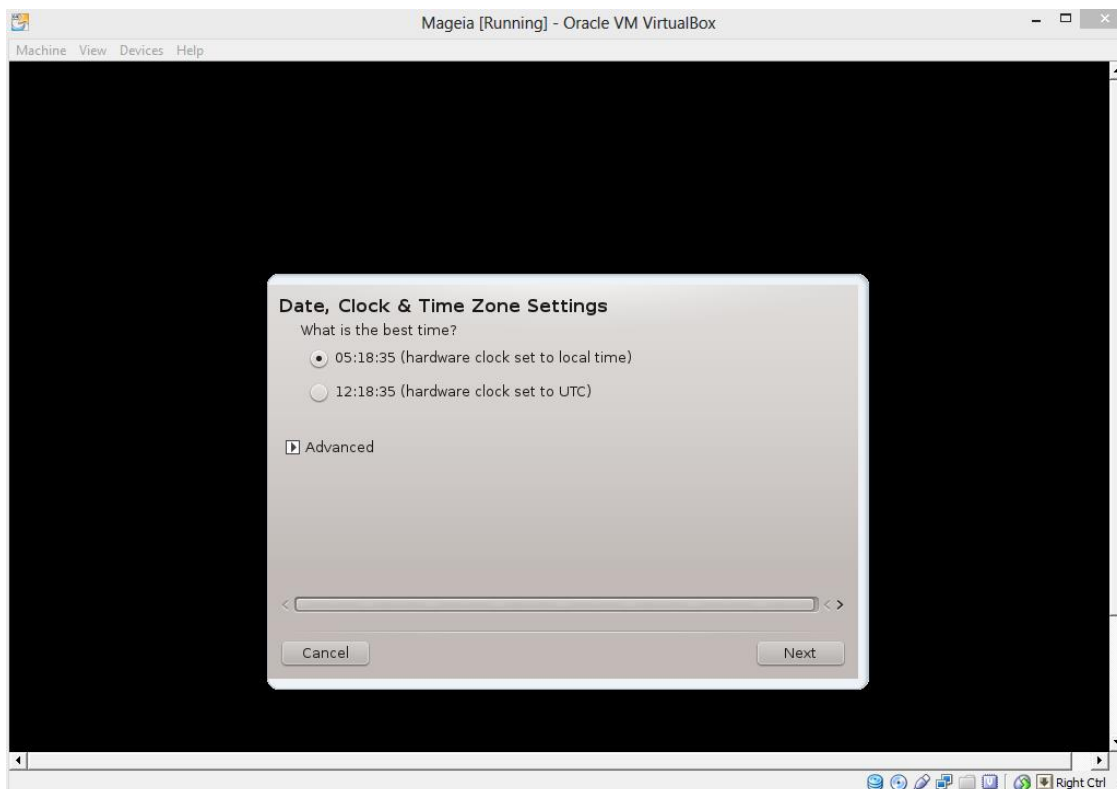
Mageia [Running] - Oracle VM VirtualBox

Machine View Devices Help

Date, Clock & Time Zone Settings

What is the best time?

05:18:35 (hardware clock set to local time)

12:18:35 (hardware clock set to UTC)

Advanced

Cancel

Next

Right Ctrl